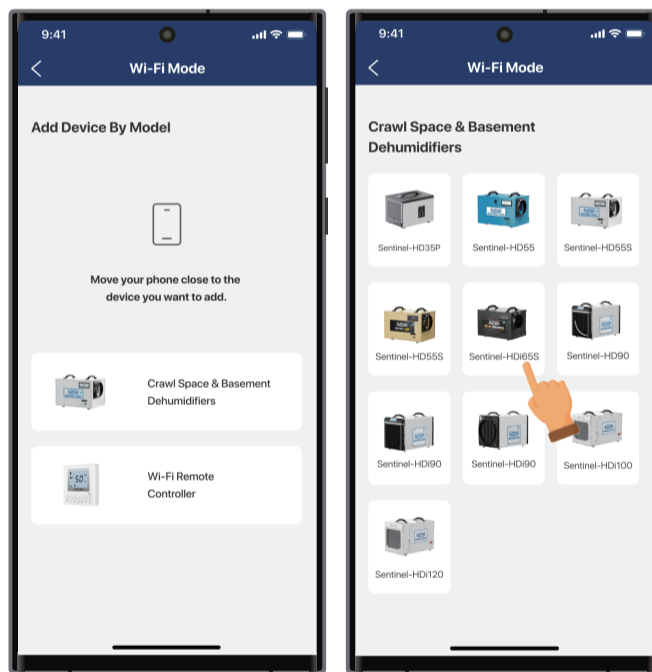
9:41

Wi-Fi Mode

Add Device By Model

Move your phone close to the device you want to add.

Crawl Space & Basement Dehumidifiers

50

Wi-Fi Remote Controller

9:41

Wi-Fi Mode

Crawl Space & Basement Dehumidifiers

Sentinel-HD35P

Sentinel-HD55

Sentinel-HD55S

Sentinel-HD55S

Sentinel-HDi65S

Sentinel-HD90

Sentinel-HDi90

Sentinel-HDi90

Sentinel-HDi100

Sentinel-HDi120